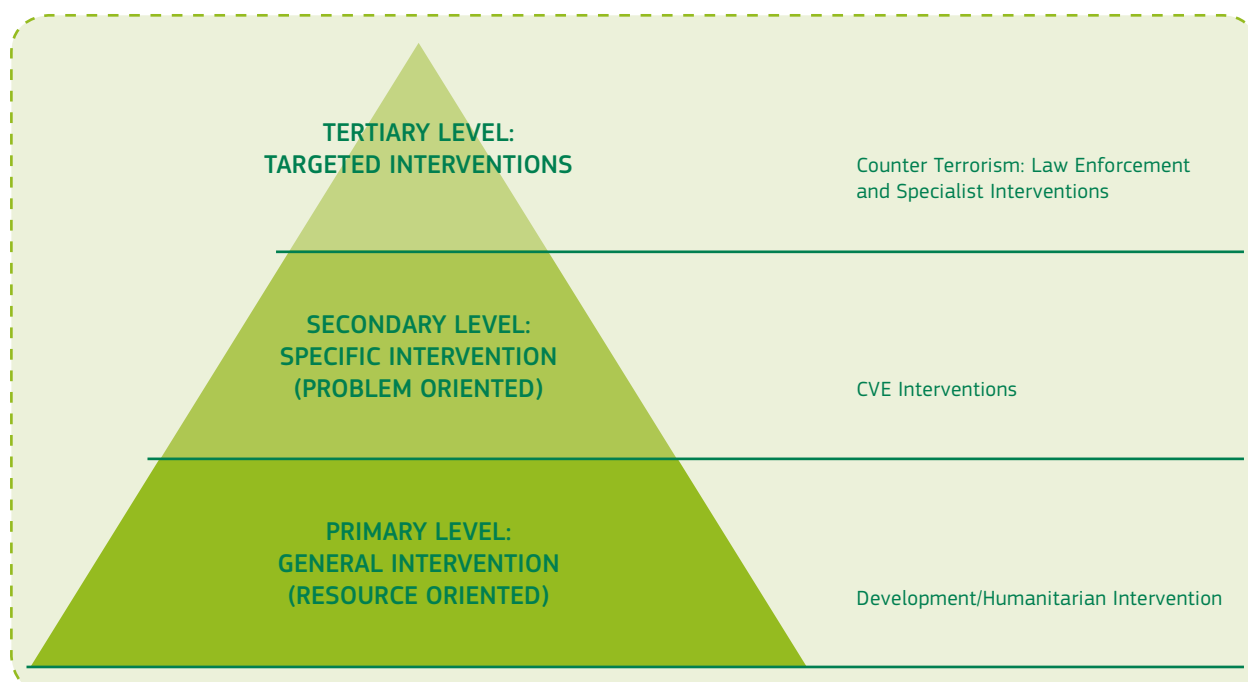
TERTIARY LEVEL:
TARGETED INTERVENTIONS

Counter Terrorism: Law Enforcement and Specialist Interventions

SECONDARY LEVEL:
SPECIFIC INTERVENTION
(PROBLEM ORIENTED)

CVE Interventions

PRIMARY LEVEL:
GENERAL INTERVENTION
(RESOURCE ORIENTED)

Development/Humanitarian Intervention